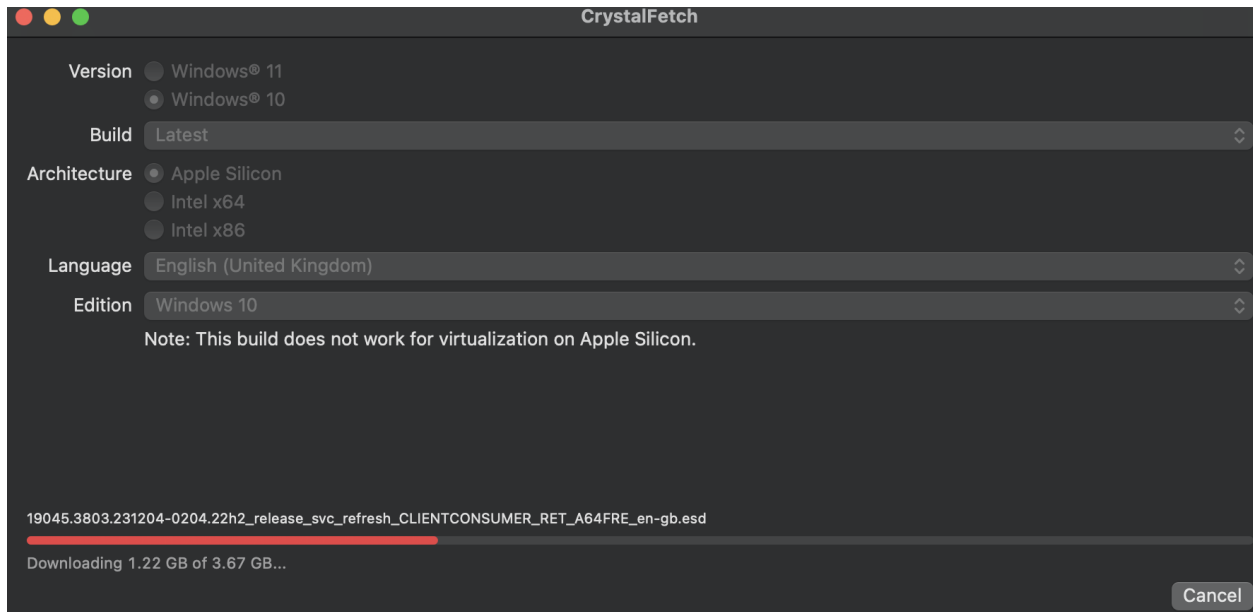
CrystalFetch

Version Windows® 11
Windows® 10

Build Latest

Architecture Apple Silicon
Intel x64
Intel x86

Language English (United Kingdom)

Edition Windows 10

Note: This build does not work for virtualization on Apple Silicon.

19045.3803.231204-0204.22h2_release_svc_refresh_CLIENTCONSUMER_RET_A64FRE_en-gb.esd

Downloading 1.22 GB of 3.67 GB...

Cancel